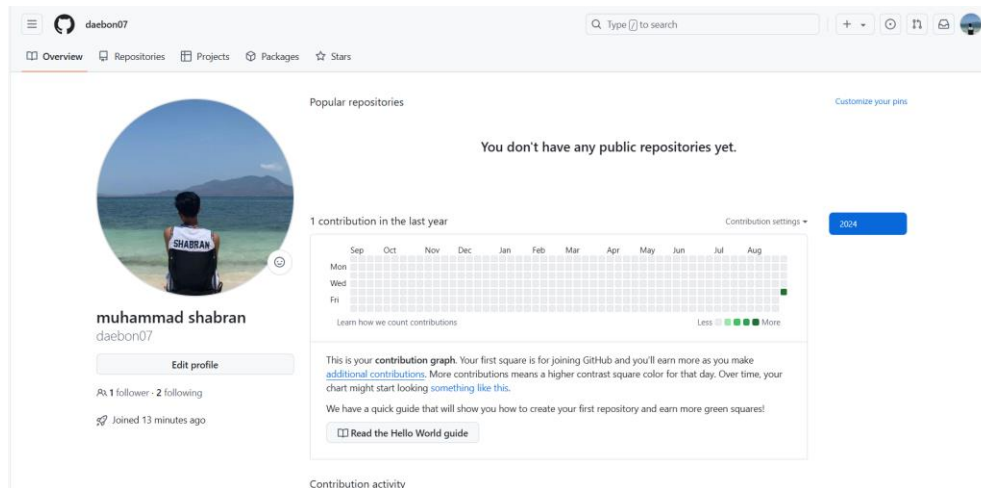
daebon07

Type / to search

Overview Repositories Projects Packages Stars

Popular repositories

Customize your pins

You don't have any public repositories yet.

SHABRAN

1 contribution in the last year

Contribution settings

2024

Sep Oct Nov Dec Jan Feb Mar Apr May Jun Jul Aug

Mon

Wed

Fri

Learn how we count contributions

Less More

muhammad shabran
daebon07

Edit profile

1 follower · 2 following

Joined 13 minutes ago

This is your contribution graph. Your first square is for joining GitHub and you'll earn more as you make additional contributions. More contributions means a higher contrast square color for that day. Over time, your chart might start looking something like this.

We have a quick guide that will show you how to create your first repository and earn more green squares!

Read the Hello World guide

Contribution activity